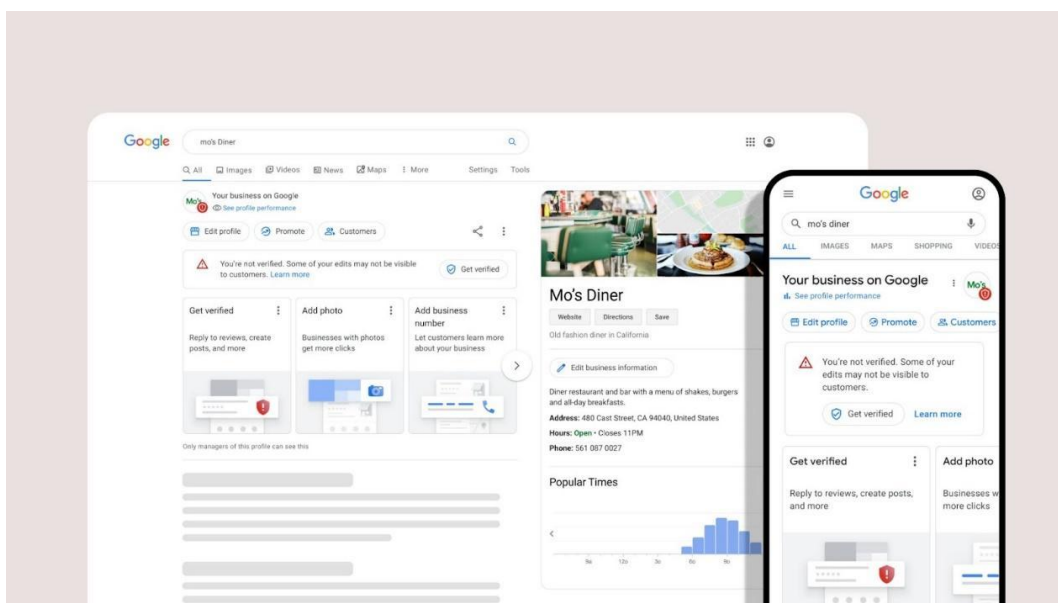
Google mo's Diner

All Images Videos News Maps More Settings Tools

Mo's
Your business on Google
See profile performance

Edit profile Promote Customers

You're not verified. Some of your edits may not be visible to customers. Learn more
Get verified

Get verified
Reply to reviews, create posts, and more

Add photo
Businesses with photos get more clicks

Add business number
Let customers learn more about your business

Only managers of this profile can see this

Mo's Diner
Website Directions Save
Old fashion diner in California

Edit business information

Diner restaurant and bar with a menu of shakes, burgers and all-day breakfasts.
Address: 480 Cast Street, CA 94040, United States
Hours: Open · Closes 11PM
Phone: 561 087 0027

Popular Times

Google
mo's diner
ALL IMAGES MAPS SHOPPING VIDEO

Your business on Google
See profile performance
Mo's

Edit profile Promote Customers

You're not verified. Some of your edits may not be visible to customers.
Get verified Learn more

Get verified
Reply to reviews, create posts, and more

Add photo
Businesses w more clicks